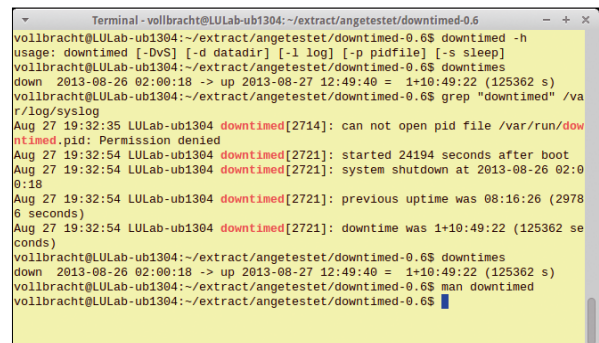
Terminal - vollbracht@LULab-ub1304: ~/extract/angetestet/downtimed-0.6
vollbracht@LULab-ub1304:~/extract/angetestet/downtimed-0.6$ downtimed -h
usage: downtimed [-DvS] [-d datadir] [-l log] [-p pidfile] [-s sleep]
vollbracht@LULab-ub1304:~/extract/angetestet/downtimed-0.6$ downtimes
down 2013-08-26 02:00:18 -> up 2013-08-27 12:49:40 = 1+10:49:22 (125362 s)
vollbracht@LULab-ub1304:~/extract/angetestet/downtimed-0.6$ grep "downtimed" /var/log/syslog
Aug 27 19:32:35 LULab-ub1304 downtimed[2714]: can not open pid file /var/run/downtimed.pid: Permission denied
Aug 27 19:32:54 LULab-ub1304 downtimed[2721]: started 24194 seconds after boot
Aug 27 19:32:54 LULab-ub1304 downtimed[2721]: system shutdown at 2013-08-26 02:00:18
Aug 27 19:32:54 LULab-ub1304 downtimed[2721]: previous uptime was 08:16:26 (29786 seconds)
Aug 27 19:32:54 LULab-ub1304 downtimed[2721]: downtime was 1+10:49:22 (125362 seconds)
vollbracht@LULab-ub1304:~/extract/angetestet/downtimed-0.6$ downtimes
down 2013-08-26 02:00:18 -> up 2013-08-27 12:49:40 = 1+10:49:22 (125362 s)
vollbracht@LULab-ub1304:~/extract/angetestet/downtimed-0.6$ man downtimed
vollbracht@LULab-ub1304:~/extract/angetestet/downtimed-0.6$